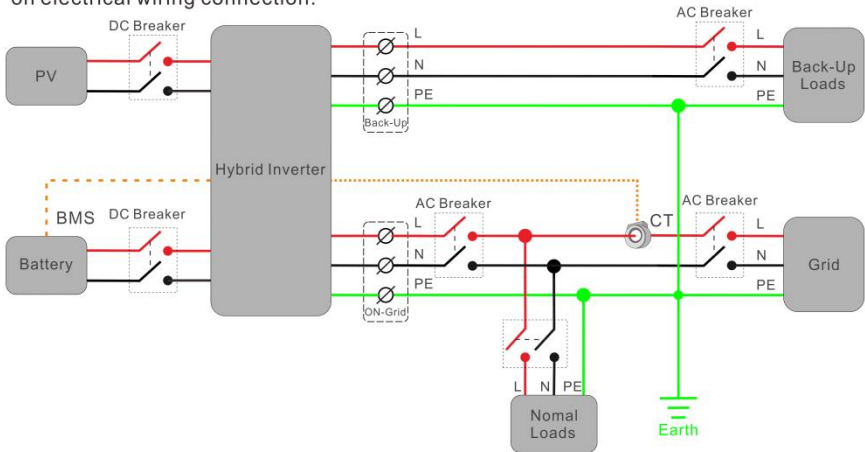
on electrical wiring connection.

DC Breaker
PV
Hybrid Inverter
L
N
PE
Back-Up
AC Breaker
L
N
PE
Back-Up Loads
BMS
DC Breaker
Battery
AC Breaker
L
N
PE
ON-Grid
CT
AC Breaker
L
N
PE
Grid
L N PE
Nomal Loads
Earth